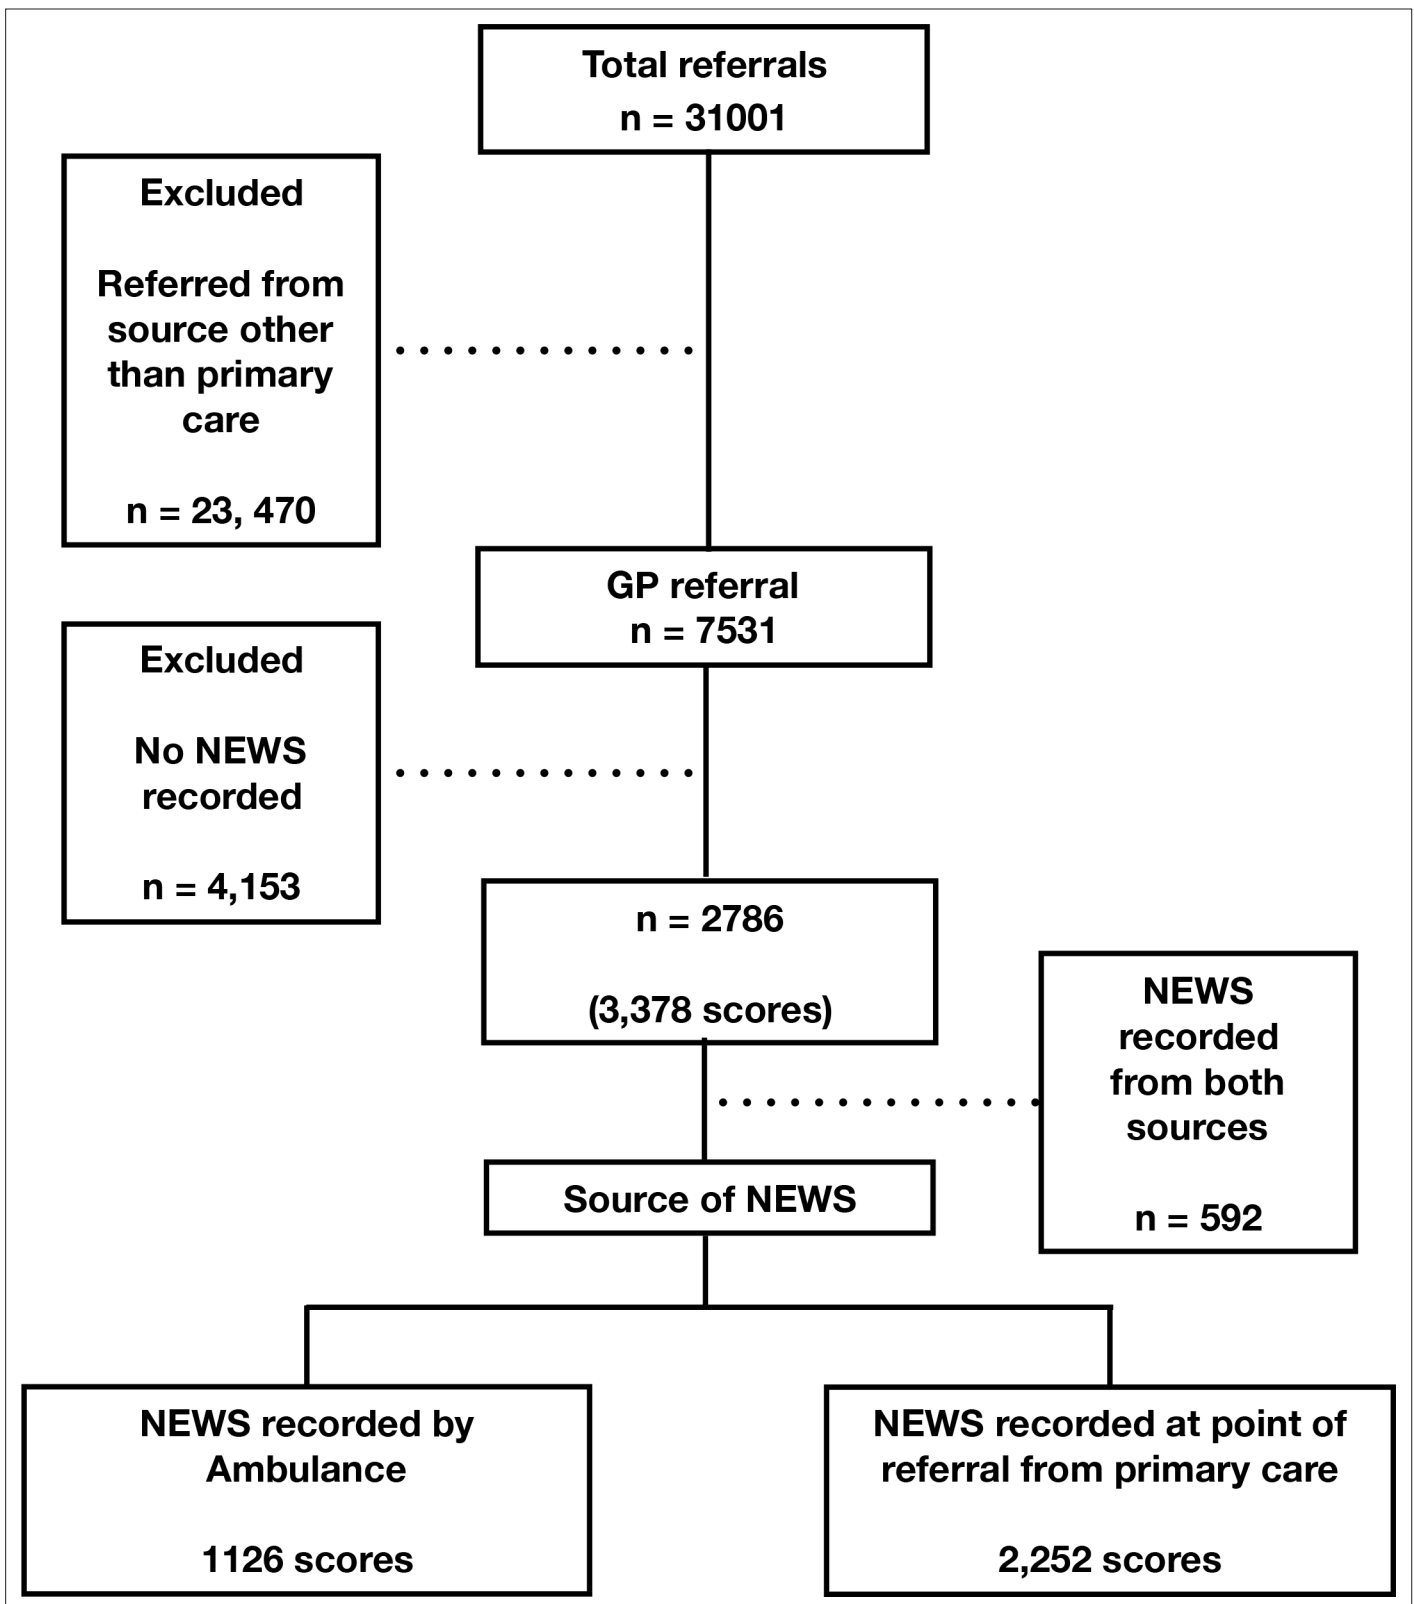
Total referrals
n = 31001

Excluded

Referred from source other than primary care

n = 23, 470

GP referral
n = 7531

Excluded

No NEWS recorded

n = 4,153

n = 2786

(3,378 scores)

NEWS recorded from both sources

n = 592

Source of NEWS

NEWS recorded by Ambulance

1126 scores

NEWS recorded at point of referral from primary care

2,252 scores